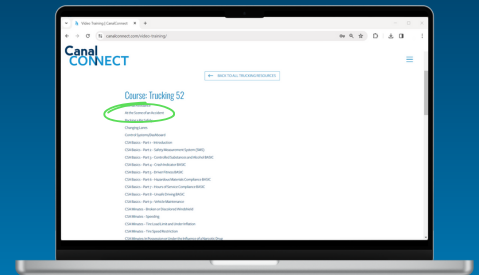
Video Training | CanalConnect

canalconnect.com/video-training/

Canal
CONNECT

← BACK TO ALL TRUCKING RESOURCES

Course: Trucking 52

At the Scene of an Accident

Backing Like Safety

Changing Lanes

Control Systems/Dashboard

CSA Basics - Part 1 - Introduction

CSA Basics - Part 2 - Safety Measurement System (SMS)

CSA Basics - Part 3 - Controlled Substances and Alcohol BASIC

CSA Basics - Part 4 - Crash Indicator BASIC

CSA Basics - Part 5 - Driver Fitness BASIC

CSA Basics - Part 6 - Hazardous Materials Compliance BASIC

CSA Basics - Part 7 - Hours of Service Compliance BASIC

CSA Basics - Part 8 - Unsafe Driving BASIC

CSA Basics - Part 9 - Vehicle Maintenance

CSA Minutes - Broken or Discolored Windshield

CSA Minutes - Speeding

CSA Minutes - The Load Limit and Grain Inflation

CSA Minutes - The Speed Restriction

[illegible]